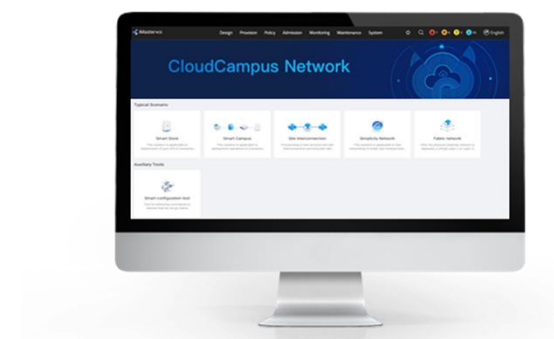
iMaster NCE

Design Provision Policy Admission Monitoring Maintenance System

English

CloudCampus Network

Typical Scenario

Smart Store

Smart Campus

Site Interconnection

SimpleSite Network

Fabric network

Auxiliary Tools

Smart configuration tool